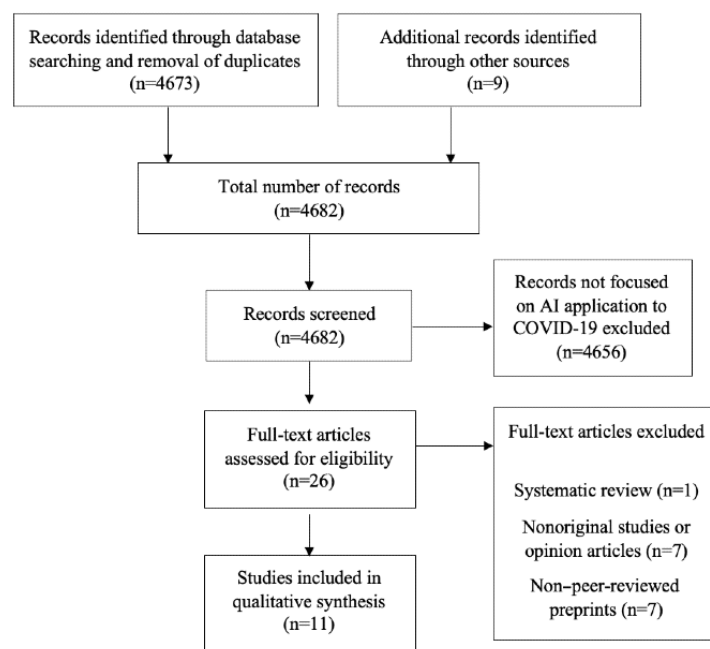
Records identified through database searching and removal of duplicates (n=4673)

Additional records identified through other sources (n=9)

Total number of records (n=4682)

Records screened (n=4682)

Records not focused on AI application to COVID-19 excluded (n=4656)

Full-text articles assessed for eligibility (n=26)

Full-text articles excluded

Systematic review (n=1)

Nonoriginal studies or opinion articles (n=7)

Non–peer-reviewed preprints (n=7)

Studies included in qualitative synthesis (n=11)